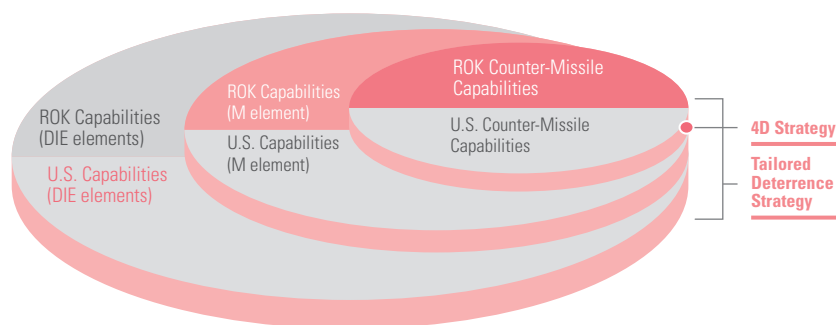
ROK Capabilities (DIE elements)

U.S. Capabilities (DIE elements)

ROK Capabilities (M element)

U.S. Capabilities (M element)

ROK Counter-Missile Capabilities

U.S. Counter-Missile Capabilities

4D Strategy

Tailored Deterrence Strategy